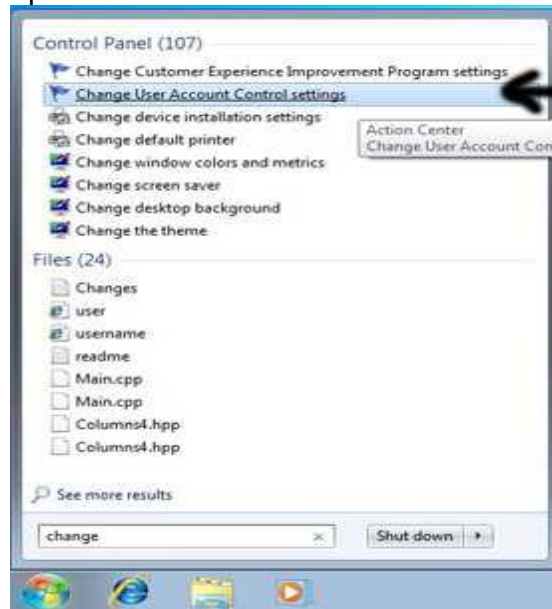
Control Panel (107)

Change Customer Experience Improvement Program settings
Change User Account Control settings
Change device installation settings
Change default printer
Change window colors and metrics
Change screen saver
Change desktop background
Change the theme

Action Center
Change User Account Con

Files (24)

Changes
user
username
readme
Main.cpp
Main.cpp
Columns4.hpp
Columns4.hpp

See more results

change ×

Shut down